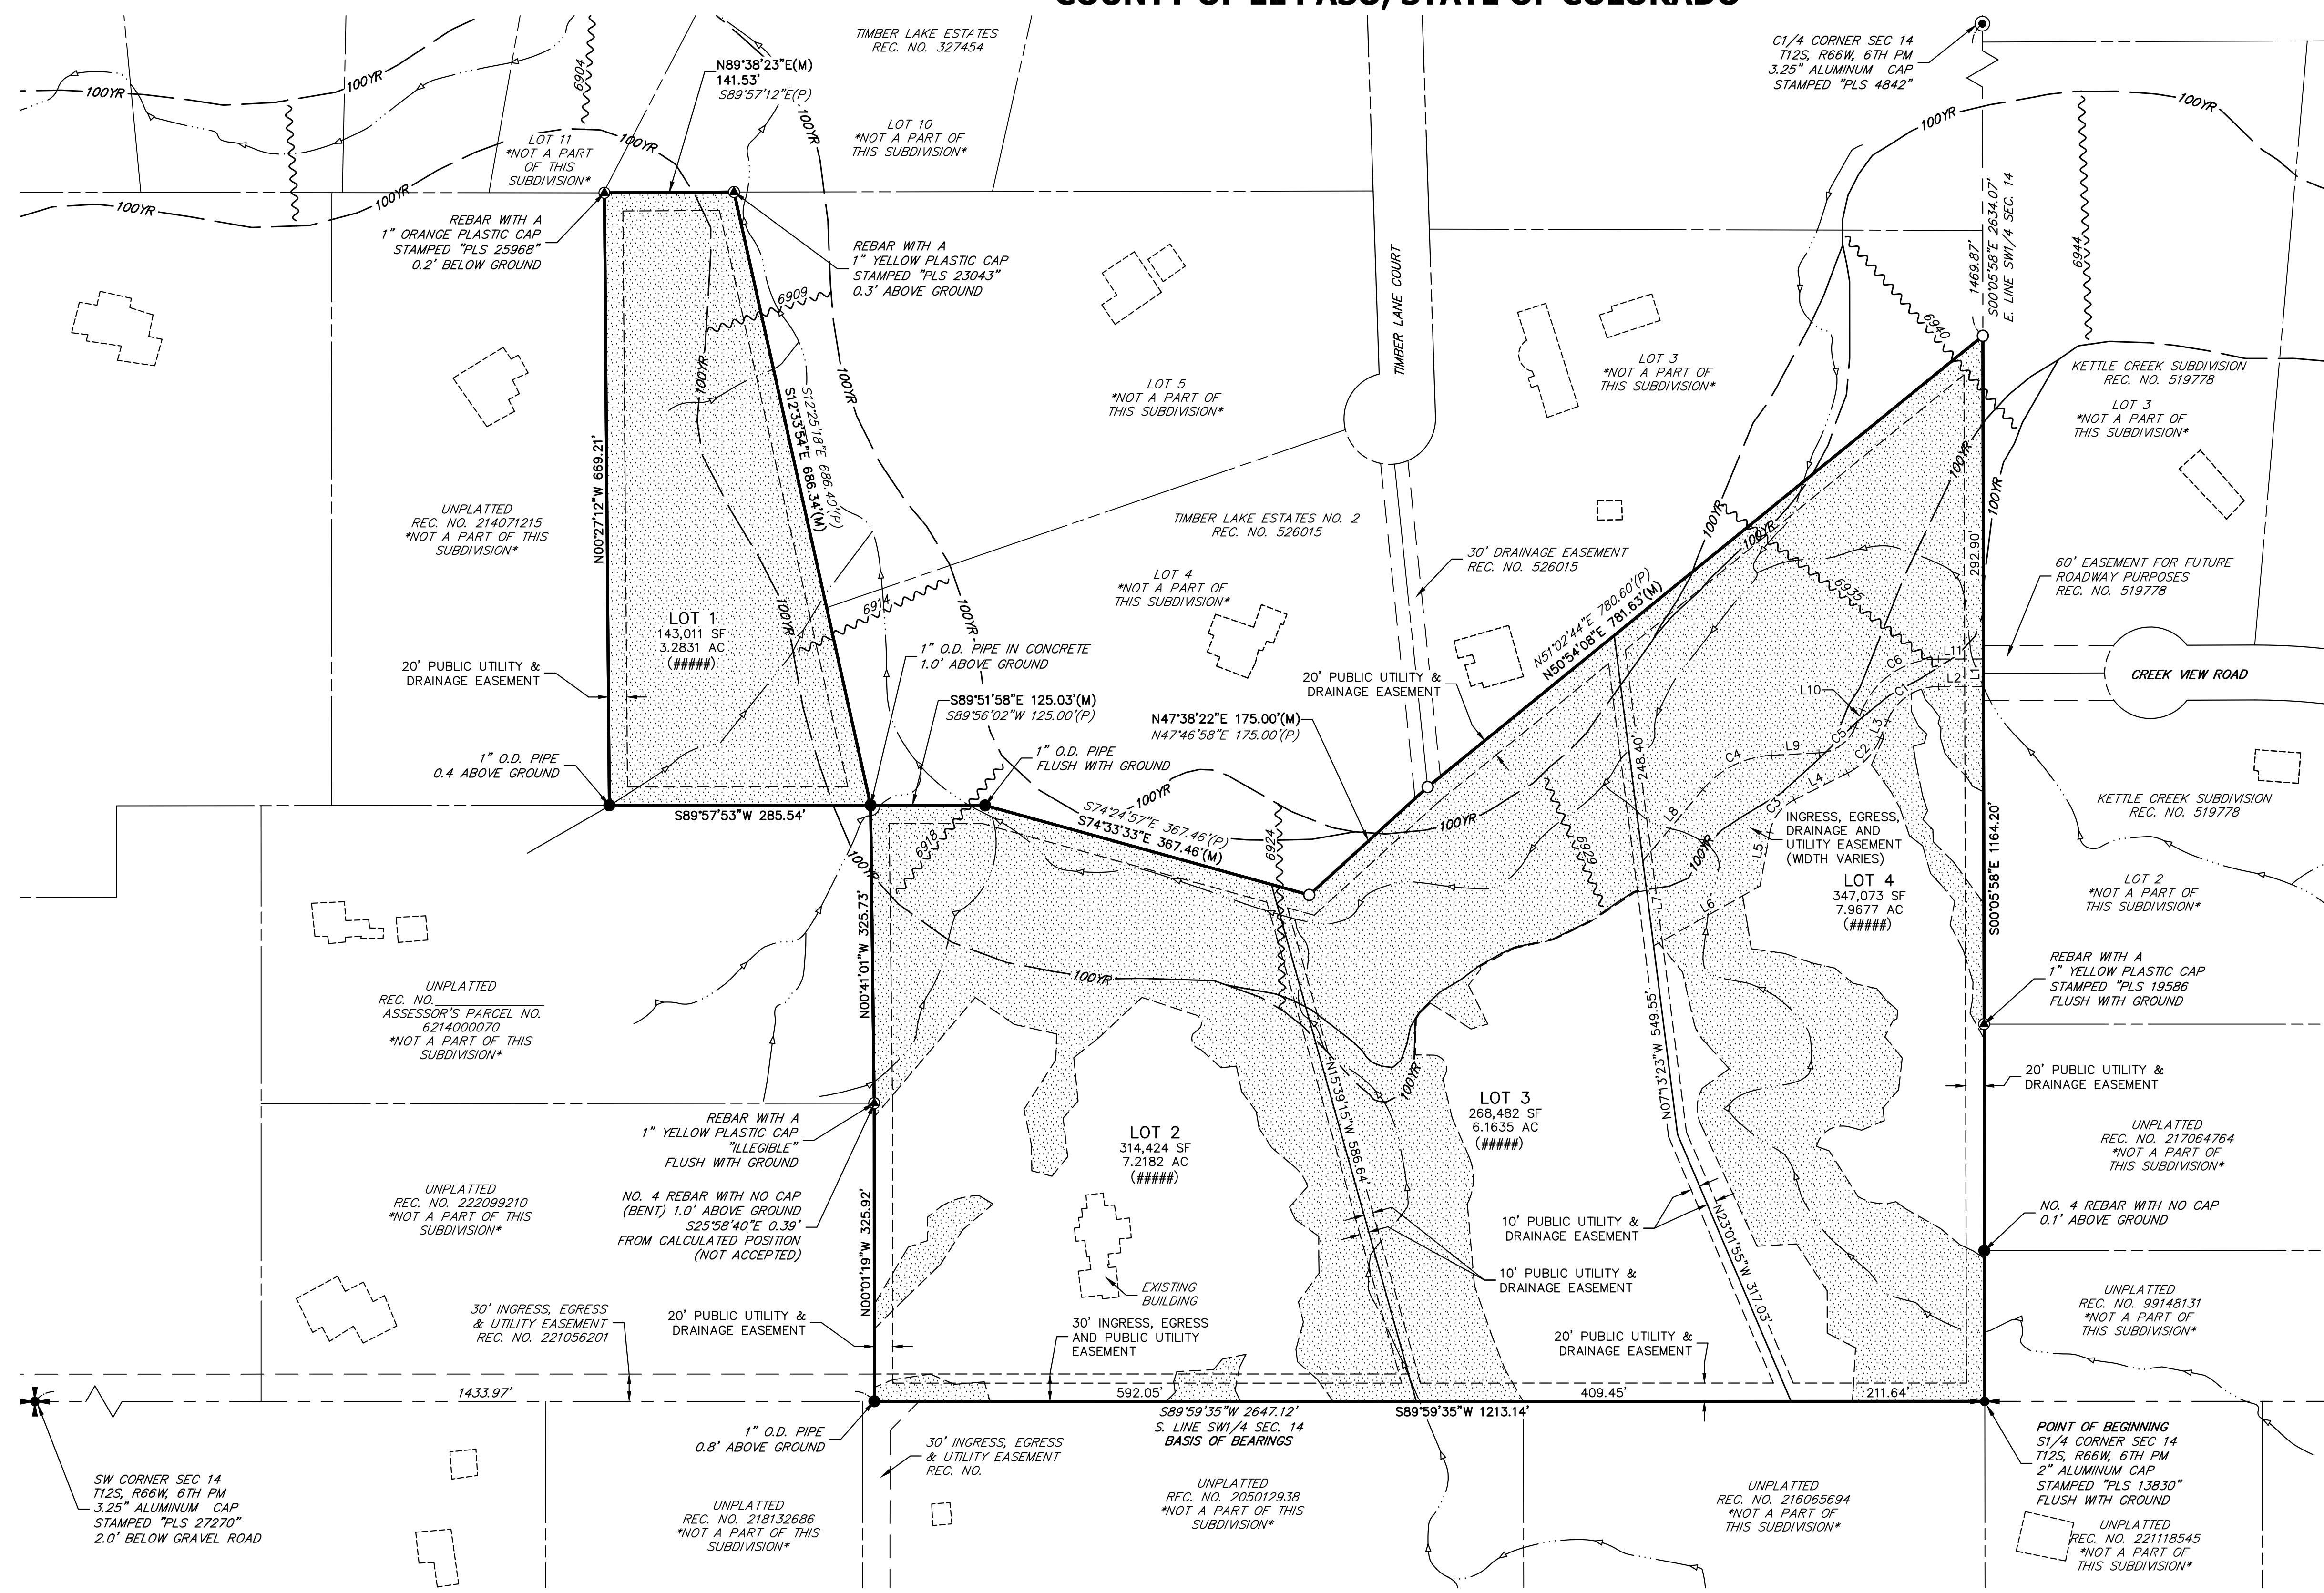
COUNTY OF EL PASO, STATE OF COLORADO

TIMBER LAKE ESTATES
REC. NO. 327454

C1/4 CORNER SEC 14
T12S, R66W, 6TH PM
3.25" ALUMINUM CAP
STAMPED "PLS 4842"

N89°38'23"E(M)
141.53'
S89°57'12"E(P)

100YR
6904
100YR
100YR
100YR
100YR

LOT 11
*NOT A PART
OF THIS
SUBDIVISION*

LOT 10
*NOT A PART OF
THIS SUBDIVISION*

REBAR WITH A
1" ORANGE PLASTIC CAP
STAMPED "PLS 25968"
0.2' BELOW GROUND

REBAR WITH A
1" YELLOW PLASTIC CAP
STAMPED "PLS 23043"
0.3' ABOVE GROUND

6909
100YR
S12°25'18"E 686.40'(P)
S12°33'54"E 686.34'(M)
100YR

TIMBER LANE COURT

1469.87'
S00°05'58"E 2634.07'
E. LINE SW1/4 SEC. 14

6944
6940

LOT 5
*NOT A PART OF
THIS SUBDIVISION*

LOT 3
*NOT A PART OF
THIS SUBDIVISION*

KETTLE CREEK SUBDIVISION
REC. NO. 519778
LOT 3
*NOT A PART OF
THIS SUBDIVISION*

N00°27'12"W 669.21'

UNPLATTED
REC. NO. 214071215
*NOT A PART OF THIS
SUBDIVISION*

TIMBER LAKE ESTATES NO. 2
REC. NO. 526015

30' DRAINAGE EASEMENT
REC. NO. 526015

60' EASEMENT FOR FUTURE
ROADWAY PURPOSES
REC. NO. 519778

LOT 4
*NOT A PART OF
THIS SUBDIVISION*

LOT 1
143,011 SF
3.2831 AC
(#####)

6914
100YR
100YR

N51°02'44"E 780.60'(P)
N50°54'08"E 781.63'(M)

6935
292.90'

1" O.D. PIPE IN CONCRETE
1.0' ABOVE GROUND

20' PUBLIC UTILITY &
DRAINAGE EASEMENT

S89°51'58"E 125.03'(M)
S89°56'02"W 125.00'(P)

20' PUBLIC UTILITY &
DRAINAGE EASEMENT

CREEK VIEW ROAD

L11 L2 L1 L10 C6 C1 L3 C5 C2 L9 C4 L4 C3 L8 L5 L7 L6

N47°38'22"E 175.00'(M)
N47°46'58"E 175.00'(P)

1" O.D. PIPE
0.4 ABOVE GROUND

1" O.D. PIPE
FLUSH WITH GROUND

248.40'

S89°57'53"W 285.54'

100YR
S74°24'57"E 367.46'(P)
S74°33'33"E 367.46'(M)
100YR

INGRESS, EGRESS,
DRAINAGE AND
UTILITY EASEMENT
(WIDTH VARIES)

KETTLE CREEK SUBDIVISION
REC. NO. 519778

6918
100YR
6924
6929

LOT 4
347,073 SF
7.9677 AC
(#####)

LOT 2
*NOT A PART OF
THIS SUBDIVISION*

S00°05'58"E 1164.20'

N00°41'01"W 325.73'

UNPLATTED
REC. NO.
ASSESSOR'S PARCEL NO.
6214000070
*NOT A PART OF THIS
SUBDIVISION*

100YR

REBAR WITH A
1" YELLOW PLASTIC CAP
STAMPED "PLS 19586
FLUSH WITH GROUND

N15°39'15"W 586.64'
N07°13'23"W 549.55'
100YR

20' PUBLIC UTILITY &
DRAINAGE EASEMENT

REBAR WITH A
1" YELLOW PLASTIC CAP
"ILLEGIBLE"
FLUSH WITH GROUND

LOT 3
268,482 SF
6.1635 AC
(#####)

LOT 2
314,424 SF
7.2182 AC
(#####)

UNPLATTED
REC. NO. 217064764
*NOT A PART OF
THIS SUBDIVISION*

UNPLATTED
REC. NO. 222099210
*NOT A PART OF THIS
SUBDIVISION*

NO. 4 REBAR WITH NO CAP
(BENT) 1.0' ABOVE GROUND
S25°58'40"E 0.39'
FROM CALCULATED POSITION
(NOT ACCEPTED)

N00°01'19"W 325.92'

10' PUBLIC UTILITY &
DRAINAGE EASEMENT

N23°01'55"W 317.03'

NO. 4 REBAR WITH NO CAP
0.1' ABOVE GROUND

10' PUBLIC UTILITY &
DRAINAGE EASEMENT

EXISTING
BUILDING

UNPLATTED
REC. NO. 99148131
*NOT A PART OF
THIS SUBDIVISION*

30' INGRESS, EGRESS
& UTILITY EASEMENT
REC. NO. 221056201

20' PUBLIC UTILITY &
DRAINAGE EASEMENT

30' INGRESS, EGRESS
AND PUBLIC UTILITY
EASEMENT

20' PUBLIC UTILITY &
DRAINAGE EASEMENT

1433.97'
592.05'
409.45'
211.64'

S89°59'35"W 2647.12'
S. LINE SW1/4 SEC. 14
BASIS OF BEARINGS

S89°59'35"W 1213.14'

1" O.D. PIPE
0.8' ABOVE GROUND

30' INGRESS, EGRESS
& UTILITY EASEMENT
REC. NO.

POINT OF BEGINNING
S1/4 CORNER SEC 14
T12S, R66W, 6TH PM
2" ALUMINUM CAP
STAMPED "PLS 13830"
FLUSH WITH GROUND

SW CORNER SEC 14
T12S, R66W, 6TH PM
3.25" ALUMINUM CAP
STAMPED "PLS 27270"
2.0' BELOW GRAVEL ROAD

UNPLATTED
REC. NO. 218132686
*NOT A PART OF THIS
SUBDIVISION*

UNPLATTED
REC. NO. 205012938
*NOT A PART OF THIS
SUBDIVISION*

UNPLATTED
REC. NO. 216065694
*NOT A PART OF
THIS SUBDIVISION*

UNPLATTED
REC. NO. 221118545
*NOT A PART OF
THIS SUBDIVISION*